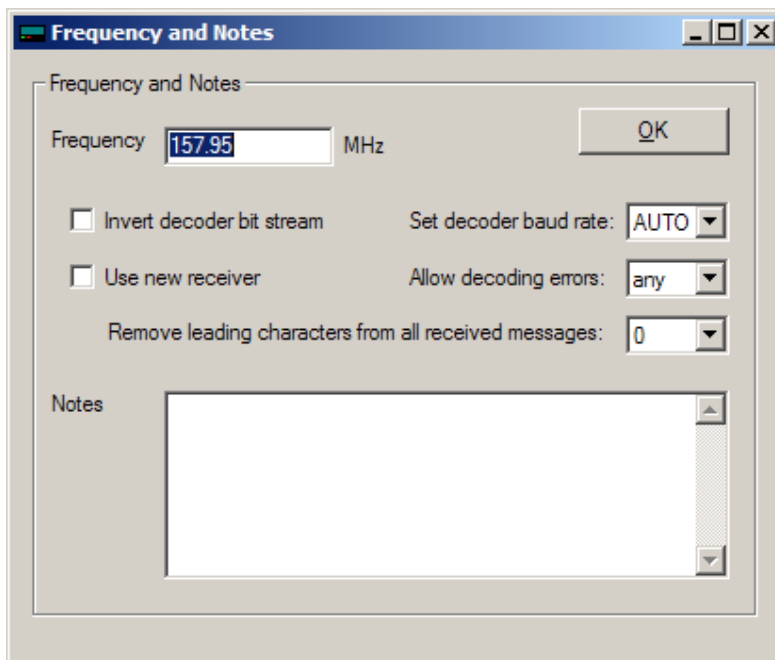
Frequency and Notes

Frequency and Notes

Frequency 157.95 MHz

OK

Invert decoder bit stream

Set decoder baud rate: AUTO

Use new receiver

Allow decoding errors: any

Remove leading characters from all received messages: 0

Notes